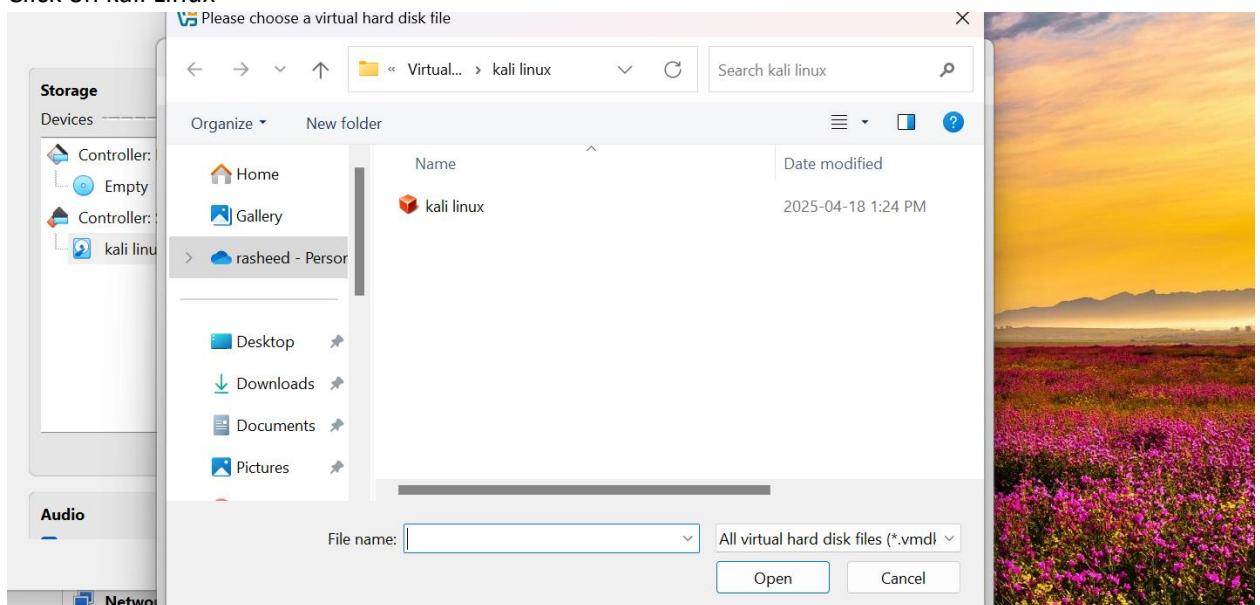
Click on kali Linux

Please choose a virtual hard disk file

« Virtual... › kali linux

Search kali linux

Organize ▾ New folder

Storage

Devices

Controller: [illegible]

Empty

Controller: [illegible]

kali linu

Home

Gallery

rasheed - Persor

Desktop

Downloads

Documents

Pictures

Name

Date modified

kali linux

2025-04-18 1:24 PM

Audio

File name:

All virtual hard disk files (*.vmdk

Open

Cancel

Netwo